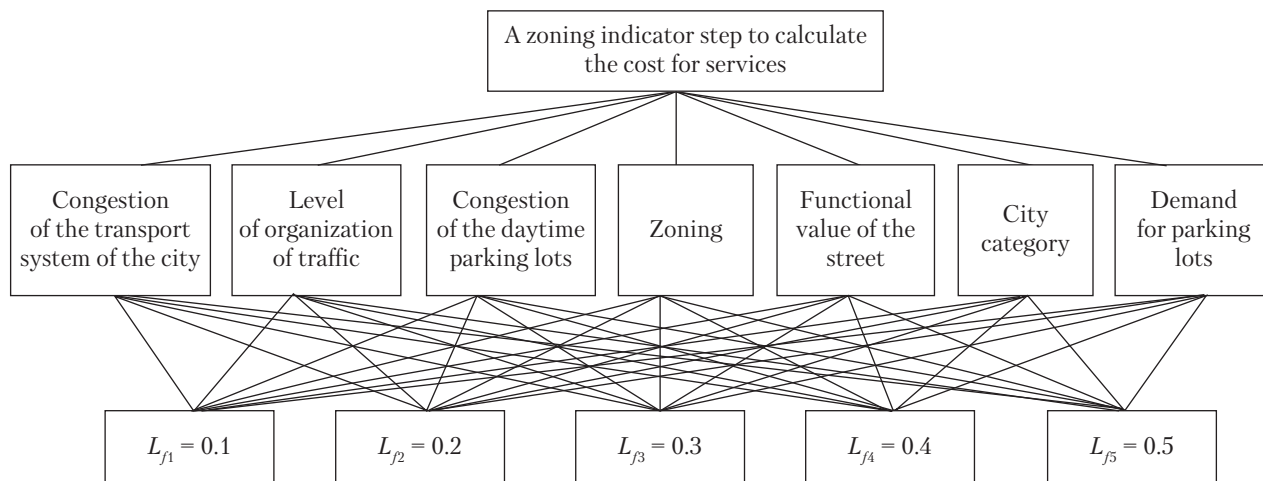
A zoning indicator step to calculate the cost for services

Congestion of the transport system of the city

Level of organization of traffic

Congestion of the daytime parking lots

Zoning

Functional value of the street

City category

Demand for parking lots

$L_{f1} = 0.1$

$L_{f2} = 0.2$

$L_{f3} = 0.3$

$L_{f4} = 0.4$

$L_{f5} = 0.5$